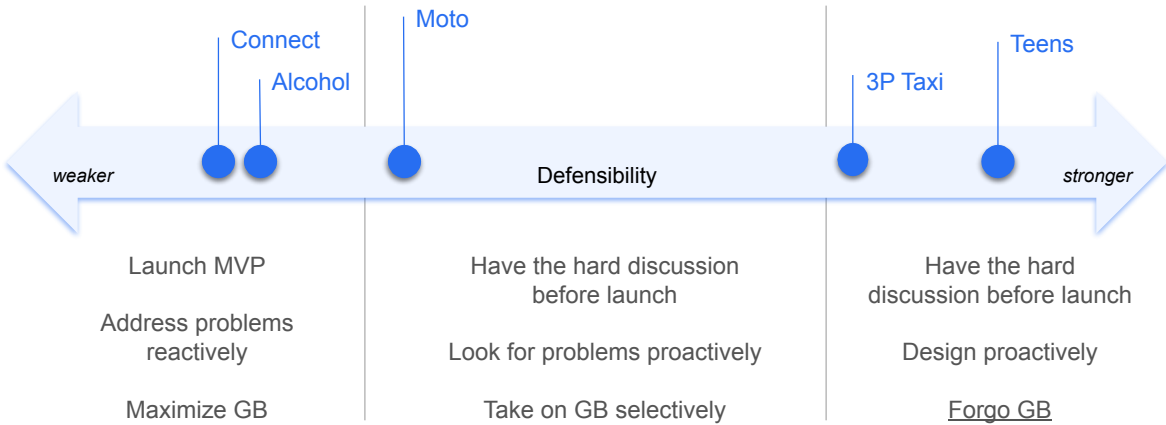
Connect
Alcohol
Moto
3P Taxi
Teens

weaker
Defensibility
stronger

Launch MVP

Address problems reactively

Maximize GB

Have the hard discussion before launch

Look for problems proactively

Take on GB selectively

Have the hard discussion before launch

Design proactively

Forgo GB